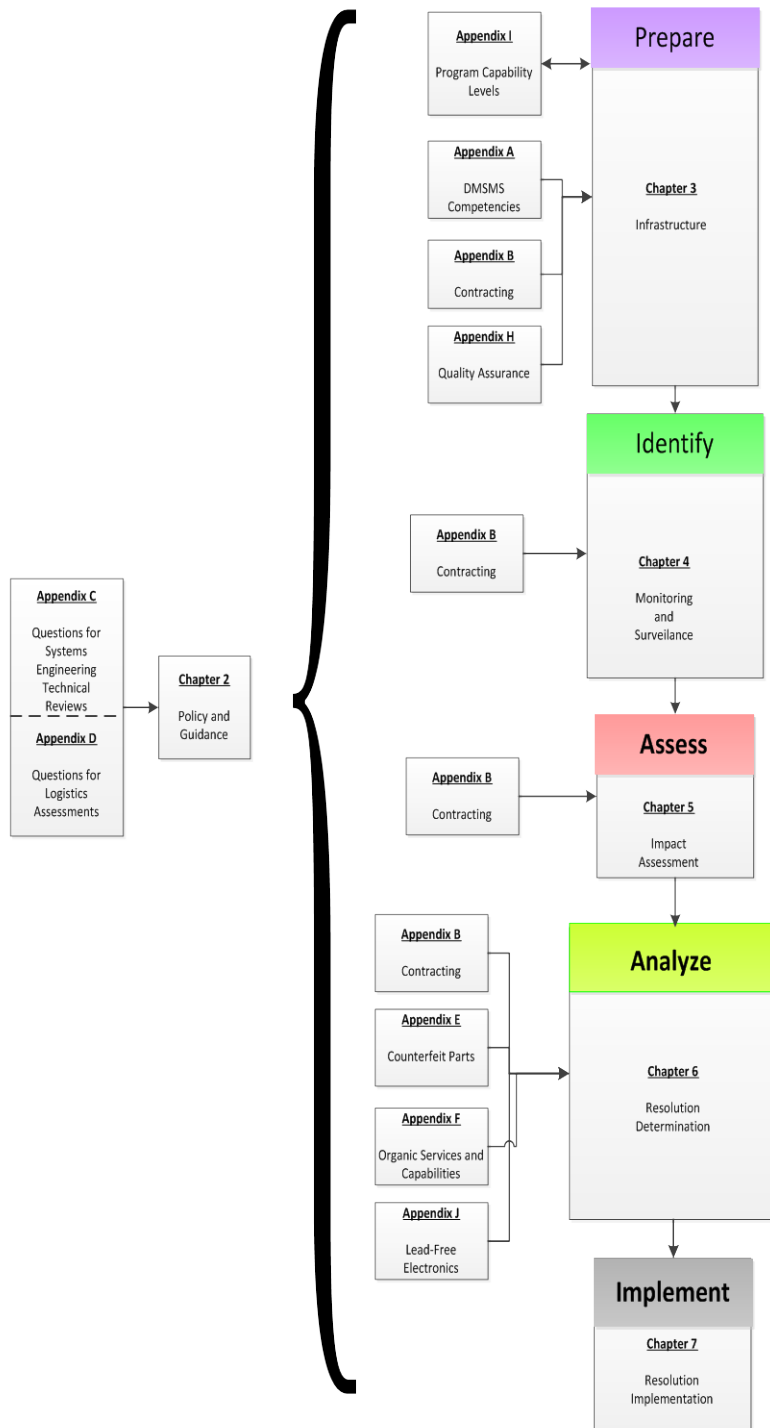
Appendix C

Questions for Systems Engineering Technical Reviews

Appendix D

Questions for Logistics Assessments

Chapter 2

Policy and Guidance

Appendix I

Program Capability Levels

Prepare

Appendix A

DMSMS Competencies

Chapter 3

Infrastructure

Appendix B

Contracting

Appendix H

Quality Assurance

Identify

Appendix B

Contracting

Chapter 4

Monitoring and Surveilance

Assess

Appendix B

Contracting

Chapter 5

Impact Assessment

Appendix B

Contracting

Analyze

Appendix E

Counterfeit Parts

Chapter 6

Resolution Determination

Appendix F

Organic Services and Capabilities

Appendix J

Lead-Free Electronics

Implement

Chapter 7

Resolution Implementation